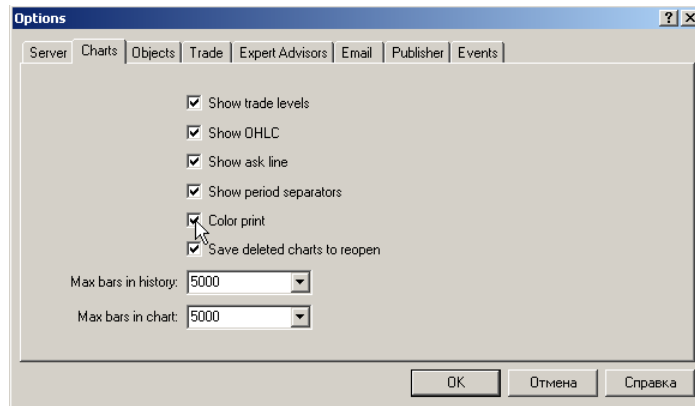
Options

?

X

Server

Charts

Objects

Trade

Expert Advisors

Email

Publisher

Events

Show trade levels

Show OHLC

Show ask line

Show period separators

Color print

Save deleted charts to reopen

Max bars in history: 5000

Max bars in chart: 5000

OK

Отмена

Справка